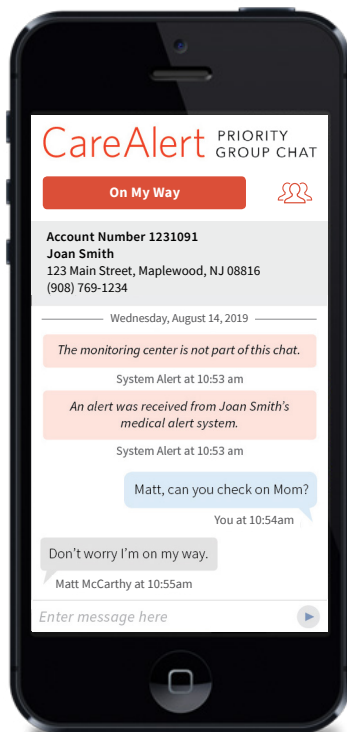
CareAlert PRIORITY GROUP CHAT

On My Way

Account Number 1231091
Joan Smith
123 Main Street, Maplewood, NJ 08816
(908) 769-1234

Wednesday, August 14, 2019

The monitoring center is not part of this chat.

System Alert at 10:53 am

An alert was received from Joan Smith's medical alert system.

System Alert at 10:53 am

Matt, can you check on Mom?

You at 10:54am

Don't worry I'm on my way.

Matt McCarthy at 10:55am

Enter message here